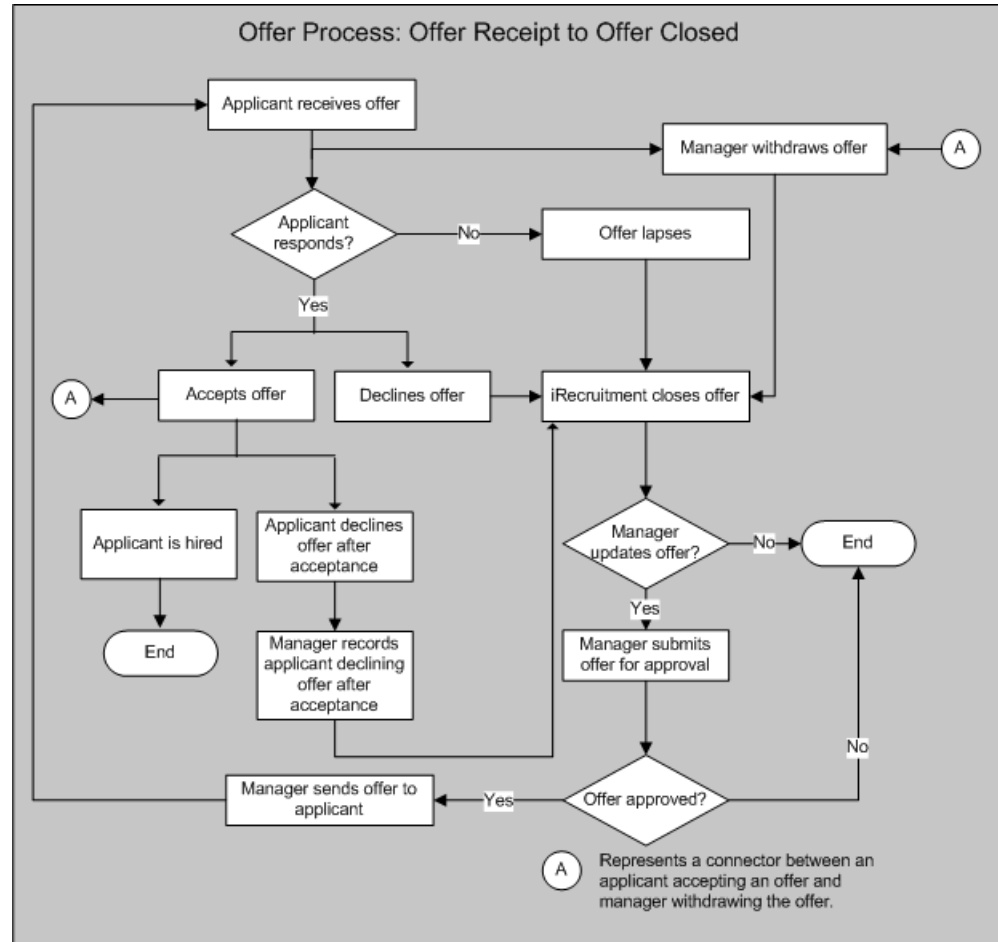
Offer Process: Offer Receipt to Offer Closed

Applicant receives offer

Manager withdraws offer

A

Applicant responds?

No

Offer lapses

Yes

A

Accepts offer

Declines offer

iRecruitment closes offer

Applicant is hired

Applicant declines offer after acceptance

Manager updates offer?

No

End

End

Yes

Manager records applicant declining offer after acceptance

Manager submits offer for approval

No

Manager sends offer to applicant

Yes

Offer approved?

A

Represents a connector between an applicant accepting an offer and manager withdrawing the offer.